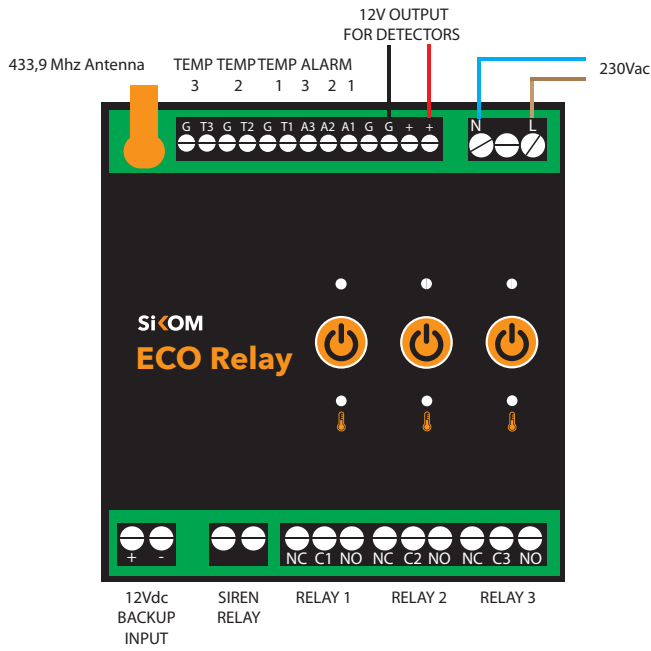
12V OUTPUT
FOR DETECTORS

433,9 Mhz Antenna

TEMP TEMP TEMP ALARM
3 2 1 3 2 1

230Vac

G T3 G T2 G T1 A3 A2 A1 G G + +

N L

SiKOM
ECO Relay

+ -

NC C1 NO NC C2 NO NC C3 NO

12Vdc
BACKUP
INPUT

SIREN
RELAY

RELAY 1

RELAY 2

RELAY 3